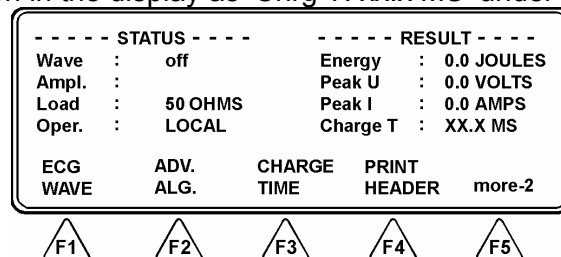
in the display as "Orig 1: xxxx ms" under

- - - - - STATUS - - - -
Wave : off
Ampl. :
Load : 50 OHMS
Oper. : LOCAL

- - - - - RESULT - - - - -
Energy : 0.0 JOULES
Peak U : 0.0 VOLTS
Peak I : 0.0 AMPS
Charge T : XX.X MS

ECG WAVE
ADV. ALG.
CHARGE TIME
PRINT HEADER
more-2

F1
F2
F3
F4
F5